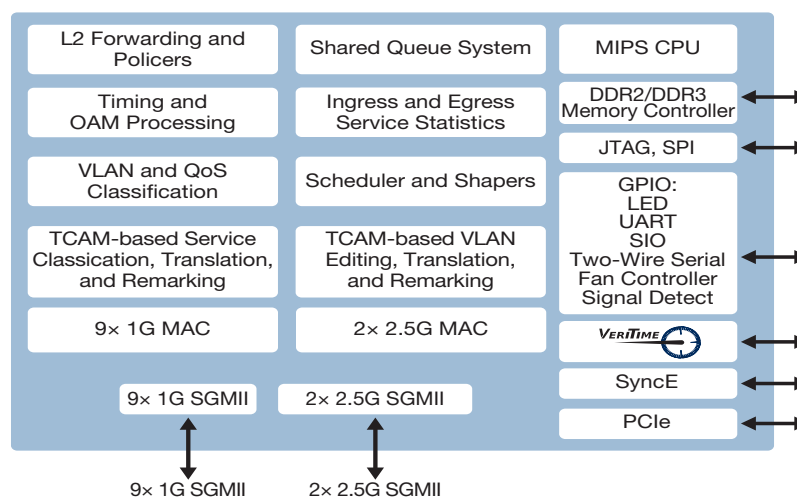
L2 Forwarding and Policers

Shared Queue System

MIPS CPU

Timing and OAM Processing

Ingress and Egress Service Statistics

DDR2/DDR3 Memory Controller

JTAG, SPI

VLAN and QoS Classification

Scheduler and Shapers

GPIO:
LED
UART
SIO
Two-Wire Serial
Fan Controller
Signal Detect

TCAM-based Service Classication, Translation, and Remarking

TCAM-based VLAN Editing, Translation, and Remarking

9× 1G MAC

2× 2.5G MAC

VeriTime

SyncE

PCIe

9× 1G SGMII

2× 2.5G SGMII

9× 1G SGMII

2× 2.5G SGMII